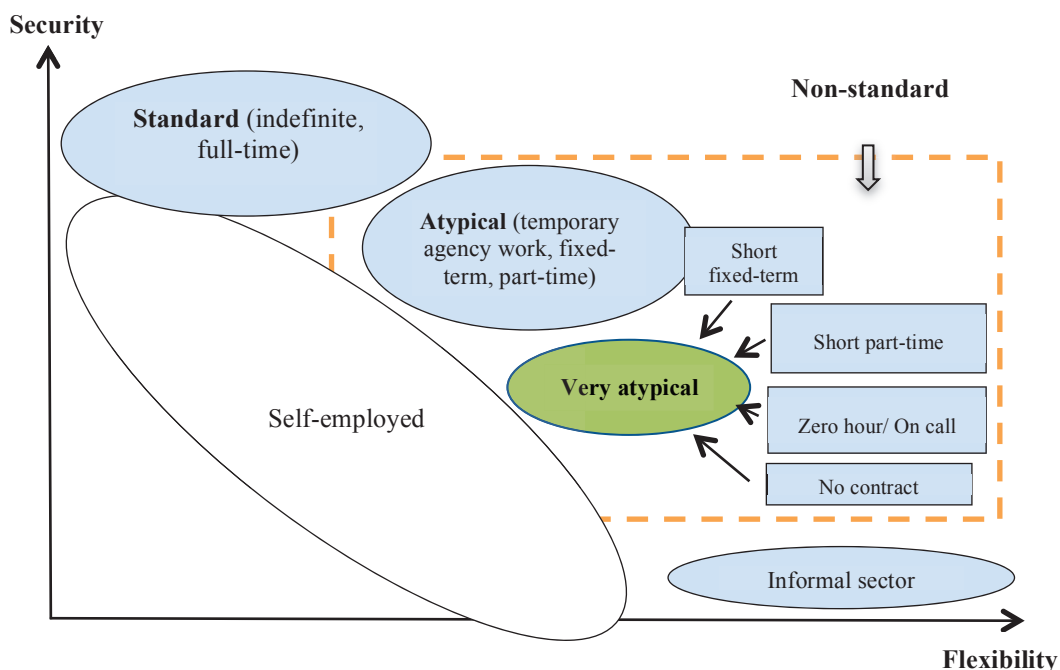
Security

Non-standard

Standard (indefinite, full-time)

Atypical (temporary agency work, fixed-term, part-time)

Short fixed-term

Short part-time

Very atypical

Self-employed

Zero hour/ On call

No contract

Informal sector

Flexibility